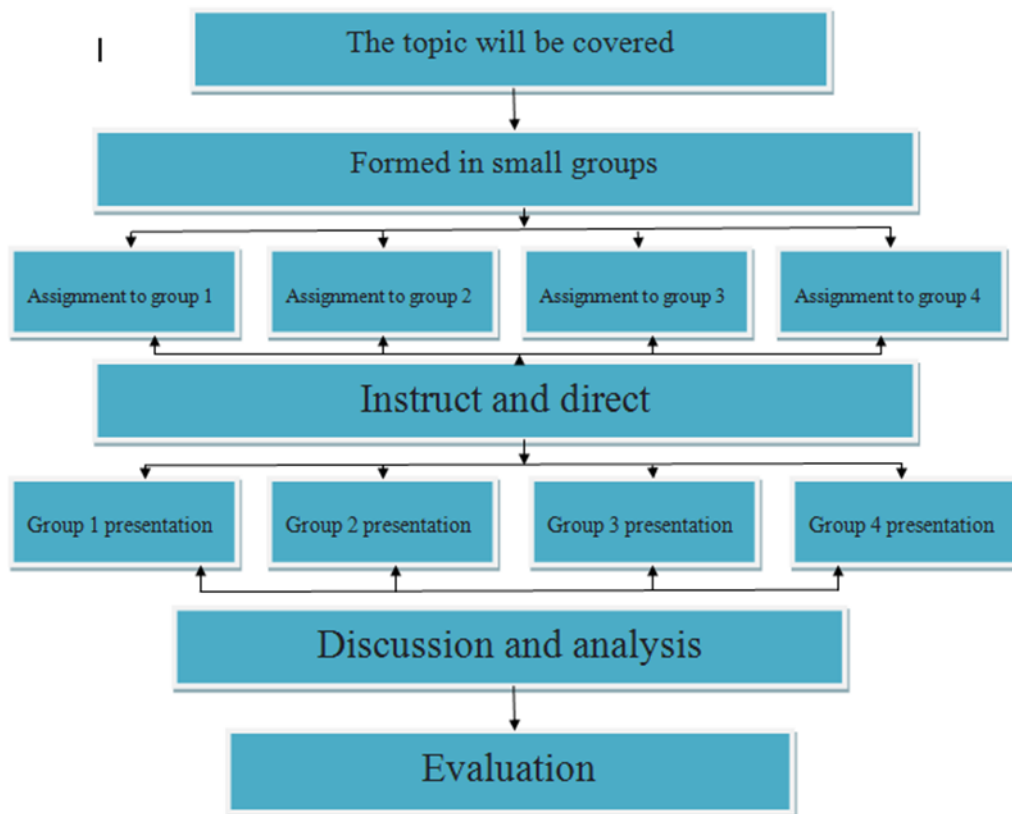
I

The topic will be covered

Formed in small groups

Assignment to group 1

Assignment to group 2

Assignment to group 3

Assignment to group 4

Instruct and direct

Group 1 presentation

Group 2 presentation

Group 3 presentation

Group 4 presentation

Discussion and analysis

Evaluation